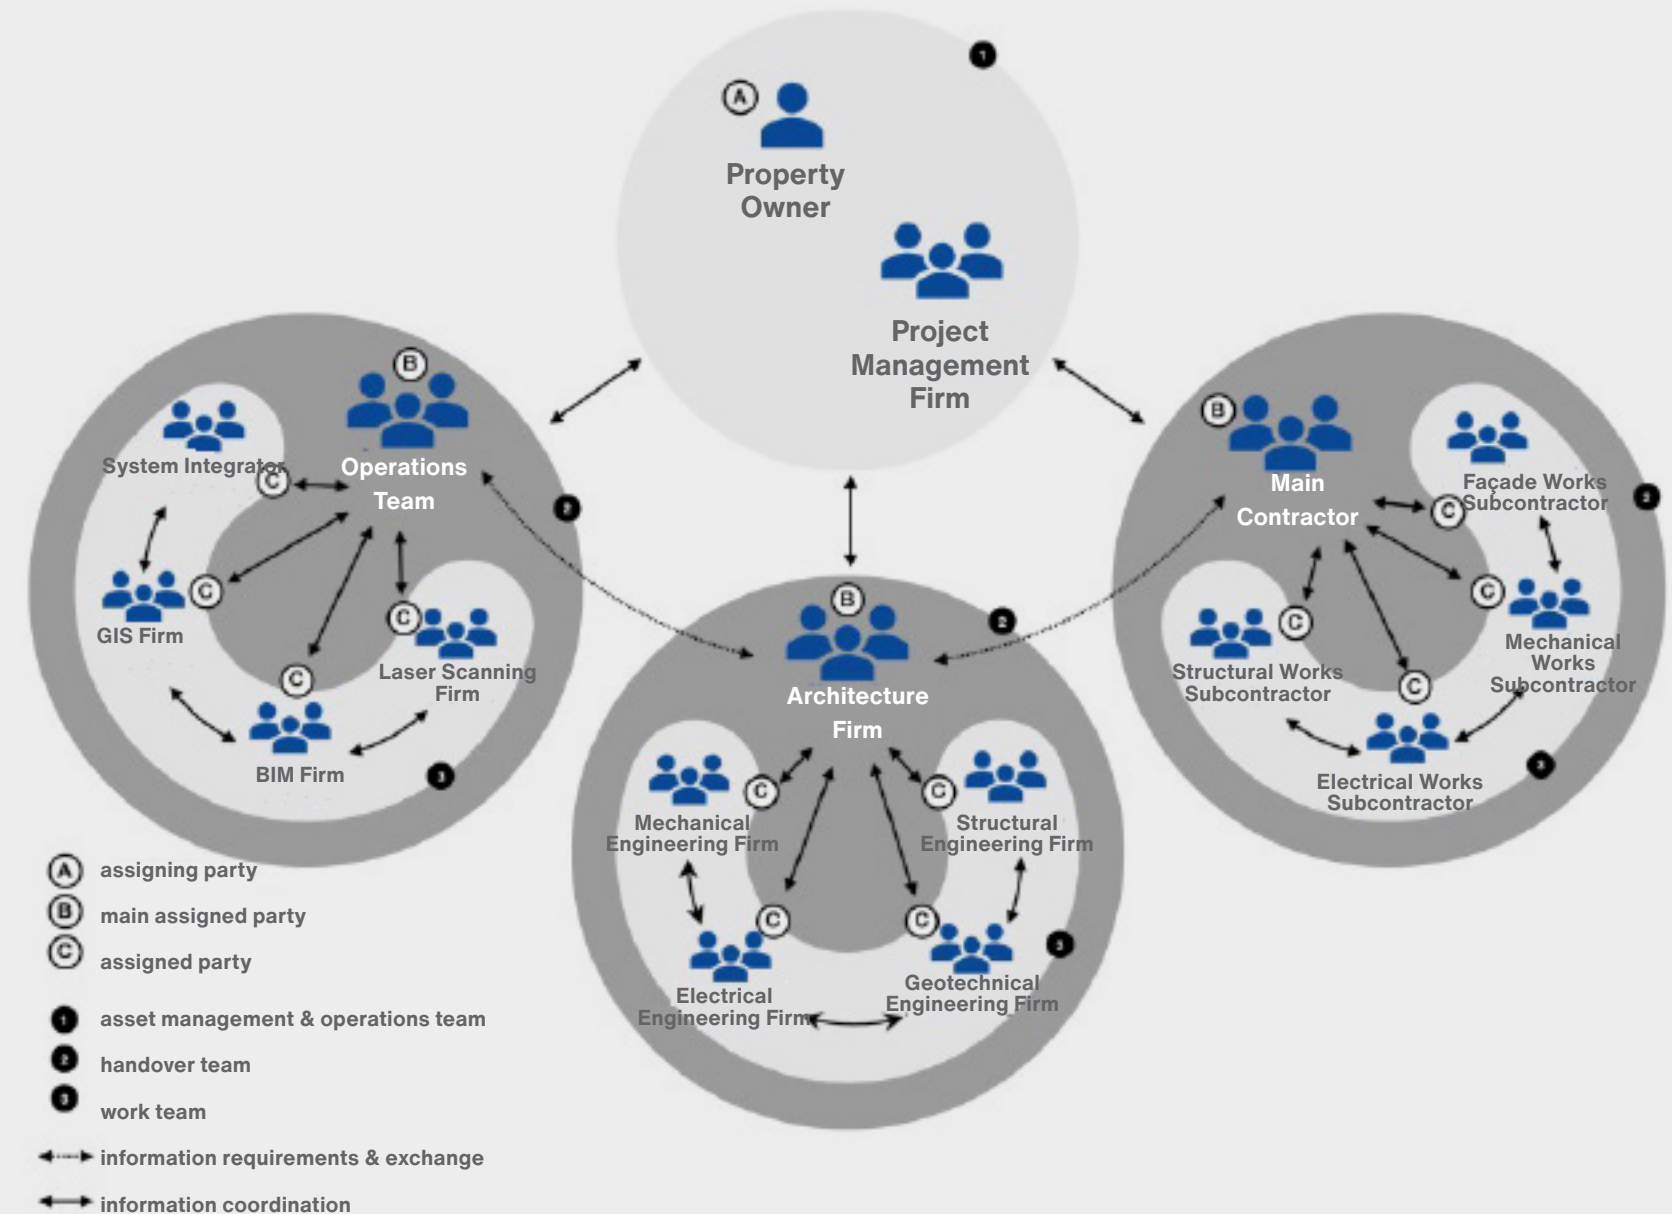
1

A

Property Owner

Project Management Firm

B

Operations Team

System Integrator

C

C

GIS Firm

C

Laser Scanning Firm

C

BIM Firm

2

3

B

Architecture Firm

2

C

Mechanical Engineering Firm

C

Structural Engineering Firm

C

Electrical Engineering Firm

C

Geotechnical Engineering Firm

3

B

Main Contractor

C

Façade Works Subcontractor

2

C

Structural Works Subcontractor

C

Mechanical Works Subcontractor

C

Electrical Works Subcontractor

3

A assigning party

B main assigned party

C assigned party

1 asset management & operations team

2 handover team

3 work team

information requirements & exchange

information coordination